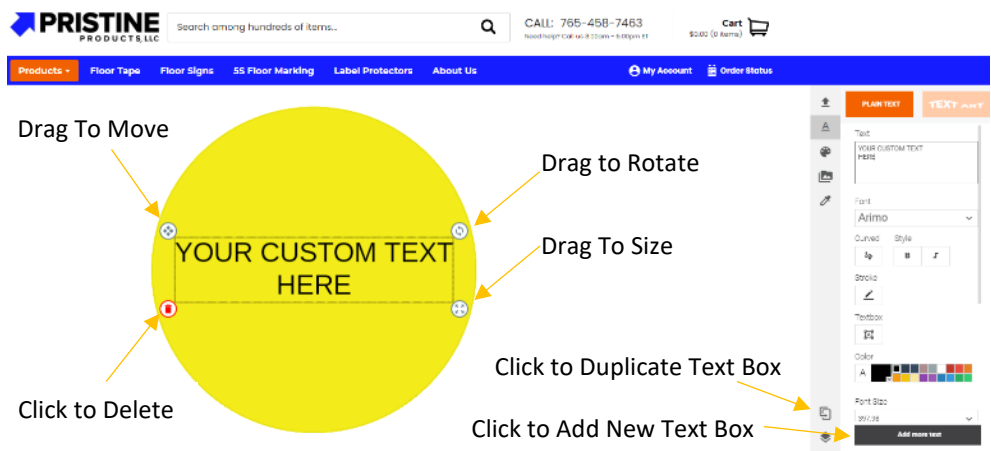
PRISTINE PRODUCTS, LLC

Search among hundreds of items...

CALL: 765-458-7463
Need help? Call us 8:00am - 5:00pm ET

Cart
$0.00 (0 items)

Products ▾ Floor Tape Floor Signs 5S Floor Marking Label Protectors About Us

My Account Order Status

Drag To Move

Drag to Rotate

Drag To Size

YOUR CUSTOM TEXT HERE

Click to Delete

Click to Duplicate Text Box

Click to Add New Text Box

PLAIN TEXT

TEXT ART

Text

YOUR CUSTOM TEXT HERE

Font

Arimo

Curved Style

Stroke

Textbox

Color

A

Font Size

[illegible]

Add more text